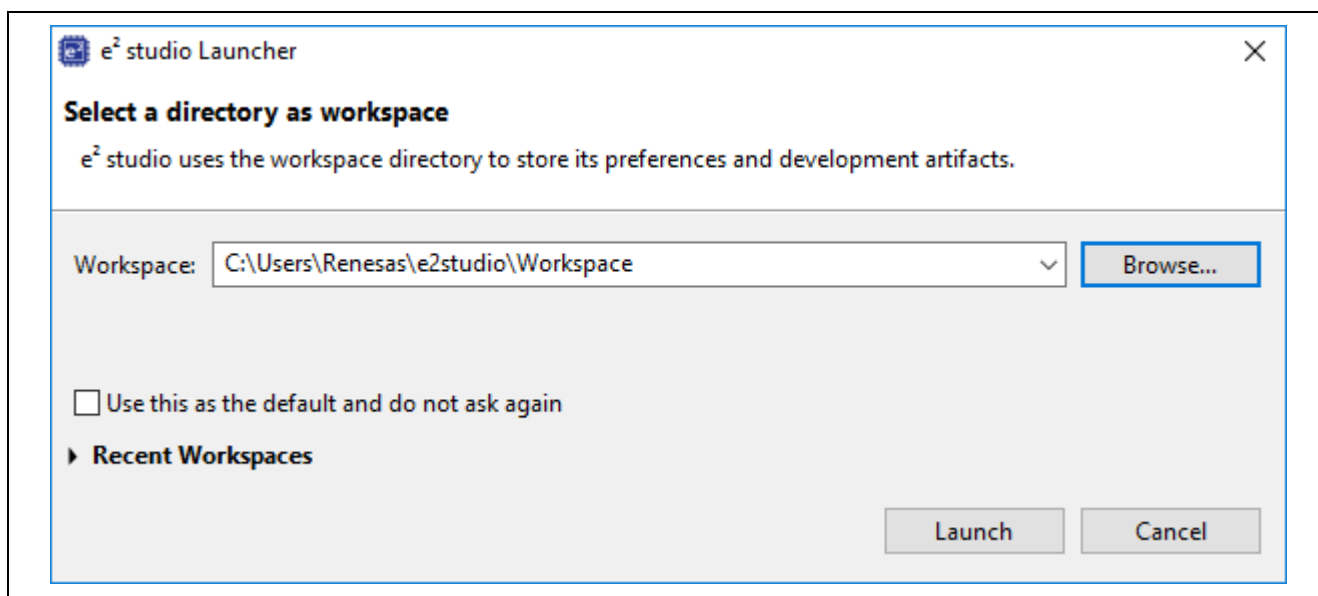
$e^2$ studio Launcher

×

Select a directory as workspace

$e^2$ studio uses the workspace directory to store its preferences and development artifacts.

Workspace: C:\Users\Renesas\e2studio\Workspace

Browse...

Use this as the default and do not ask again

Recent Workspaces

Launch

Cancel